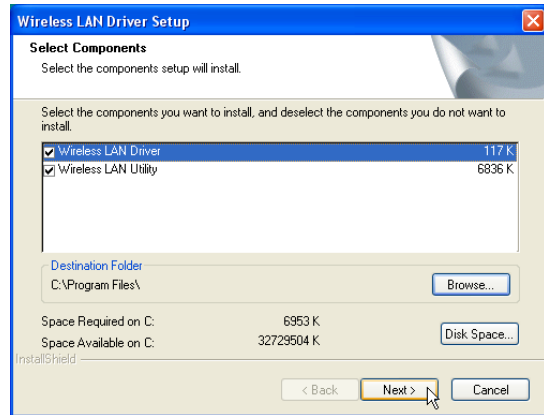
Wireless LAN Driver Setup

Select Components

Select the components setup will install.

Select the components you want to install, and deselect the components you do not want to install.

| | | |
|---|---|---|
| ☑ | Wireless LAN Driver | 117 K |
| ☑ | Wireless LAN Utility | 6836 K |

Destination Folder

C:\Program Files\

Browse...

Space Required on C: 6953 K

Space Available on C: 32729504 K

Disk Space...

InstallShield

< Back

Next >

Cancel